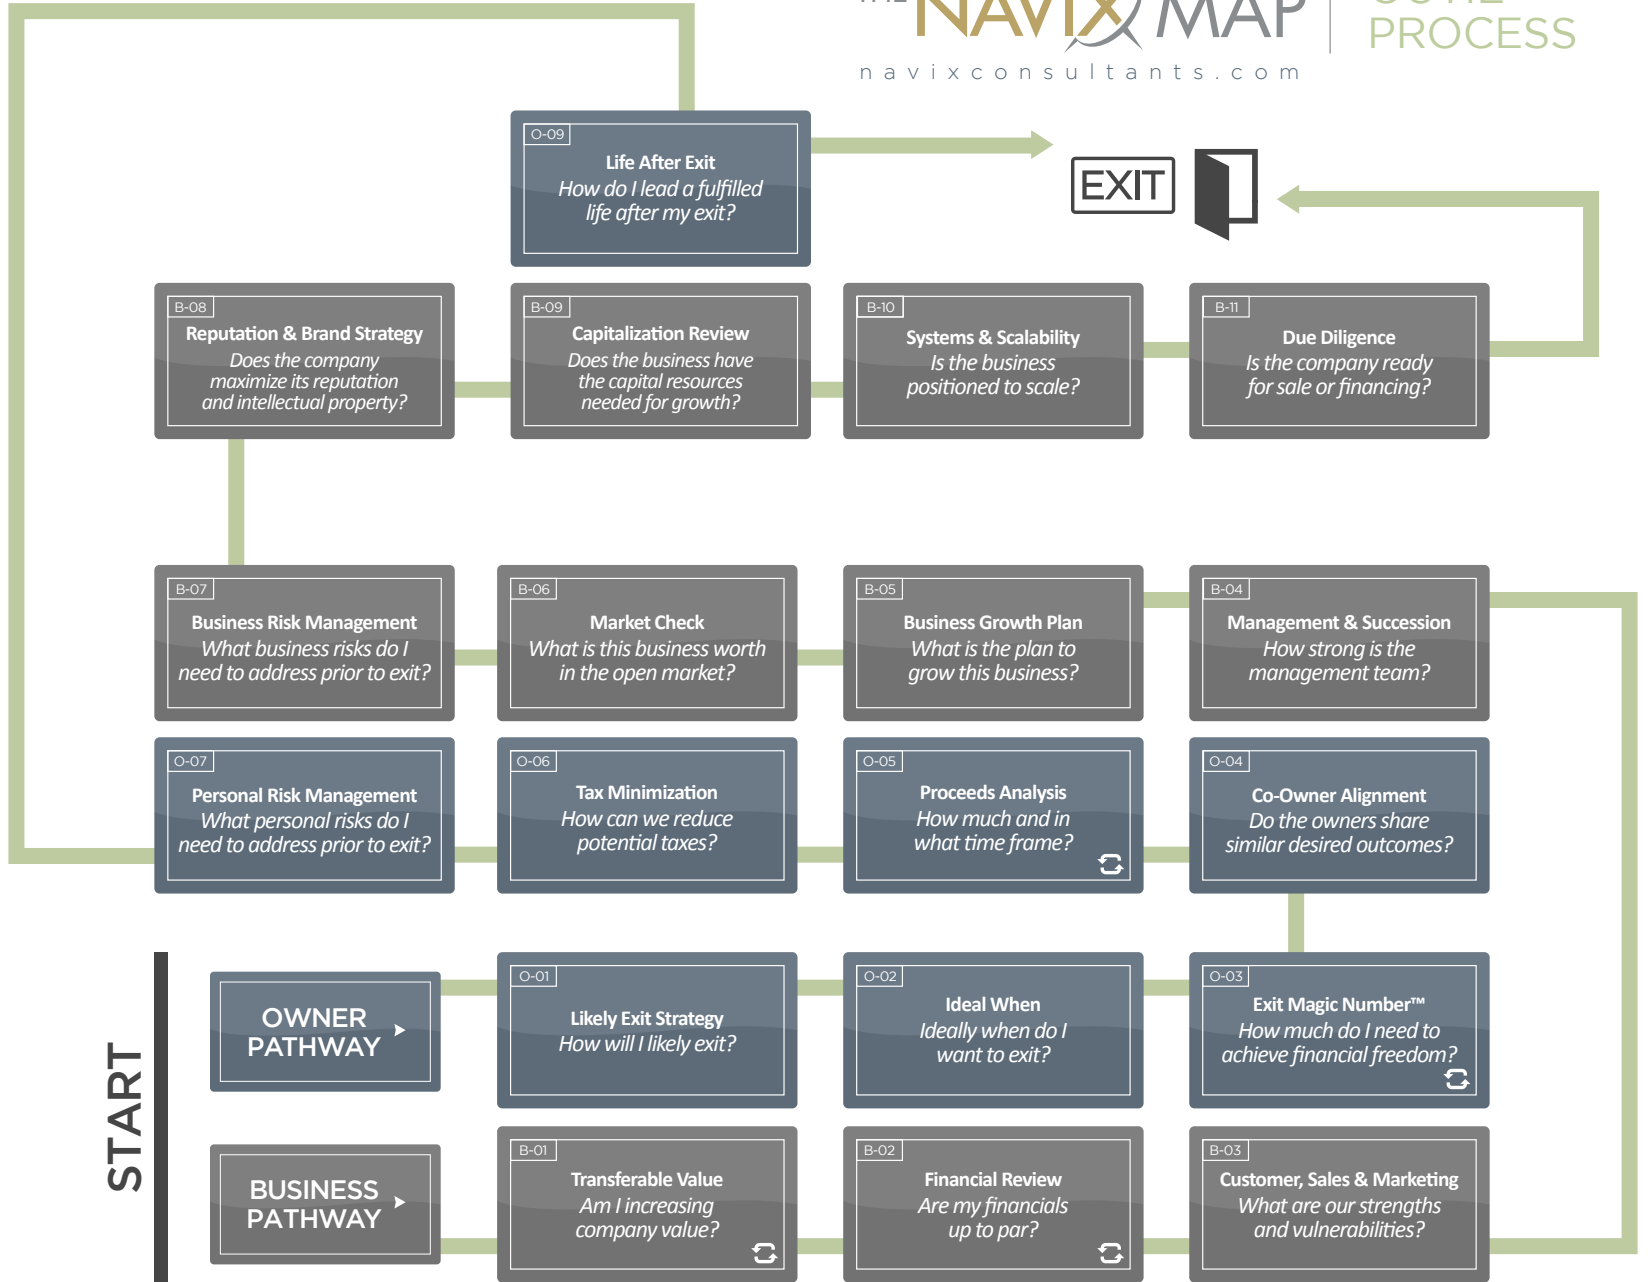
THE NAVIX MAP | EXIT PROCESS

navixconsultants.com

O-09
Life After Exit
How do I lead a fulfilled life after my exit?

EXIT

B-08
Reputation & Brand Strategy
Does the company maximize its reputation and intellectual property?

B-09
Capitalization Review
Does the business have the capital resources needed for growth?

B-10
Systems & Scalability
Is the business positioned to scale?

B-11
Due Diligence
Is the company ready for sale or financing?

B-07
Business Risk Management
What business risks do I need to address prior to exit?

B-06
Market Check
What is this business worth in the open market?

B-05
Business Growth Plan
What is the plan to grow this business?

B-04
Management & Succession
How strong is the management team?

O-07
Personal Risk Management
What personal risks do I need to address prior to exit?

O-06
Tax Minimization
How can we reduce potential taxes?

O-05
Proceeds Analysis
How much and in what time frame?

O-04
Co-Owner Alignment
Do the owners share similar desired outcomes?

START

OWNER PATHWAY

O-01
Likely Exit Strategy
How will I likely exit?

O-02
Ideal When
Ideally when do I want to exit?

O-03
Exit Magic Number™
How much do I need to achieve financial freedom?

BUSINESS PATHWAY

B-01
Transferable Value
Am I increasing company value?

B-02
Financial Review
Are my financials up to par?

B-03
Customer, Sales & Marketing
What are our strengths and vulnerabilities?